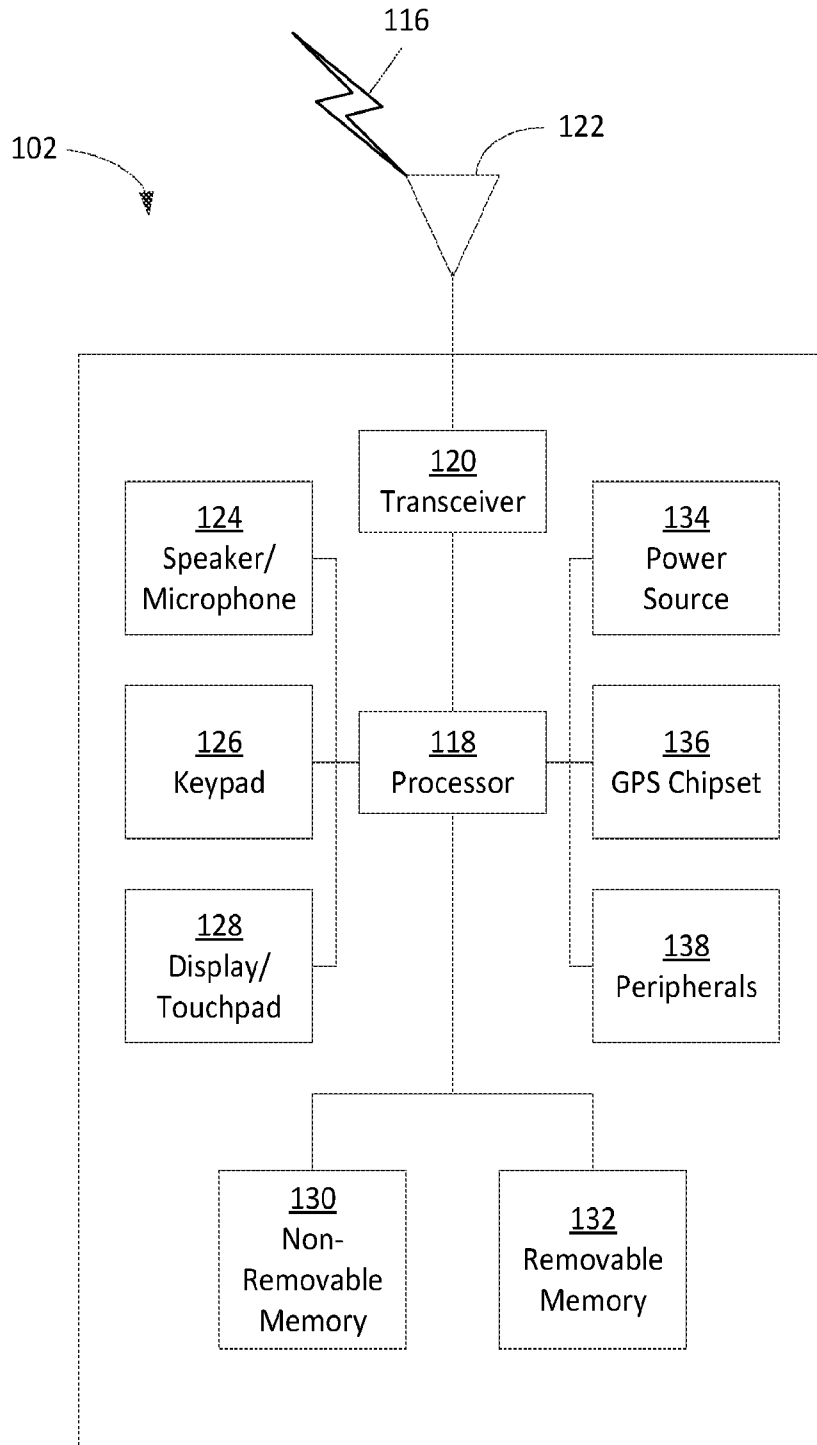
116

122

102

120
Transceiver

124
Speaker/
Microphone

134
Power
Source

126
Keypad

118
Processor

136
GPS Chipset

128
Display/
Touchpad

138
Peripherals

130
Non-
Removable
Memory

132
Removable
Memory